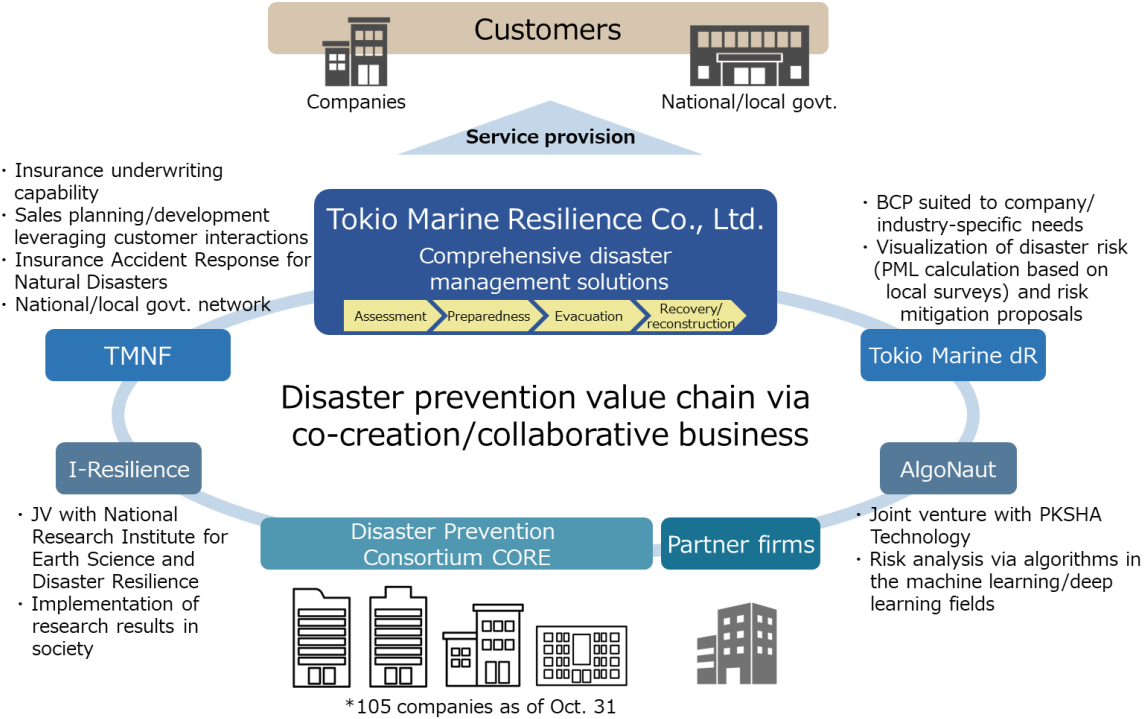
Customers

Companies

National/local govt.

Service provision

・Insurance underwriting capability
・Sales planning/development leveraging customer interactions
・Insurance Accident Response for Natural Disasters
・National/local govt. network

Tokio Marine Resilience Co., Ltd.

Comprehensive disaster management solutions

Assessment

Preparedness

Evacuation

Recovery/ reconstruction

・BCP suited to company/ industry-specific needs
・Visualization of disaster risk (PML calculation based on local surveys) and risk mitigation proposals

TMNF

Tokio Marine dR

Disaster prevention value chain via co-creation/collaborative business

I-Resilience

AlgoNaut

・JV with National Research Institute for Earth Science and Disaster Resilience
・Implementation of research results in society

Disaster Prevention Consortium CORE

Partner firms

・Joint venture with PKSHA Technology
・Risk analysis via algorithms in the machine learning/deep learning fields

*105 companies as of Oct. 31